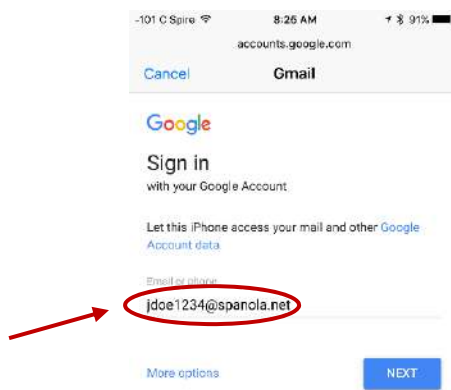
-101 C Spire 8:26 AM 91%

accounts.google.com

Cancel Gmail

Google

Sign in

with your Google Account

Let this iPhone access your mail and other Google Account data

Email or phone

jdoe1234@spanola.net

More options

NEXT